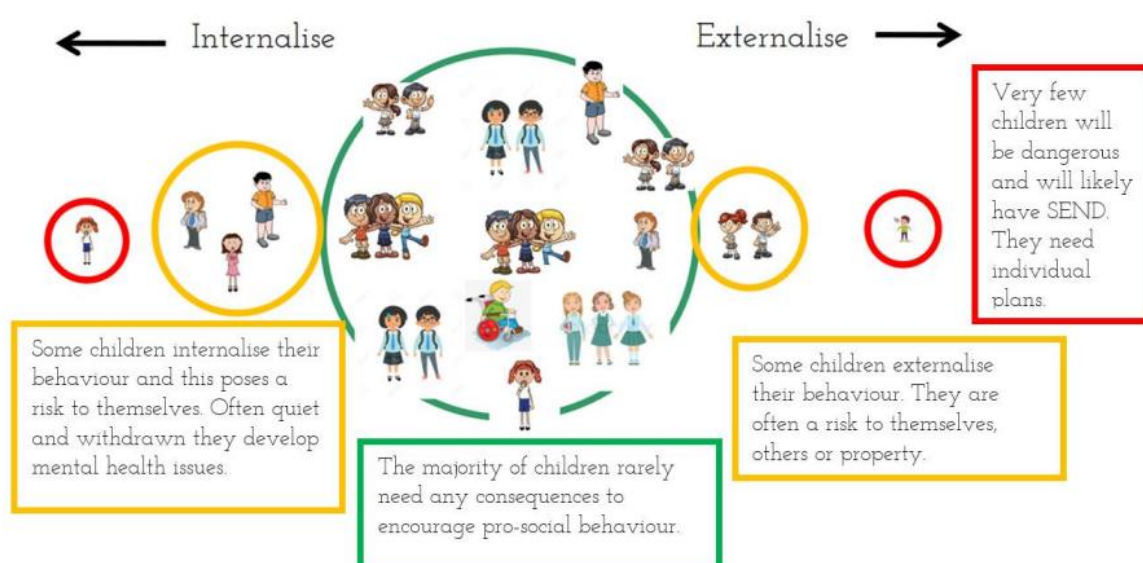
Internalise

Externalise

Very few children will be dangerous and will likely have SEND. They need individual plans.

Some children internalise their behaviour and this poses a risk to themselves. Often quiet and withdrawn they develop mental health issues.

Some children externalise their behaviour. They are often a risk to themselves, others or property.

The majority of children rarely need any consequences to encourage pro-social behaviour.